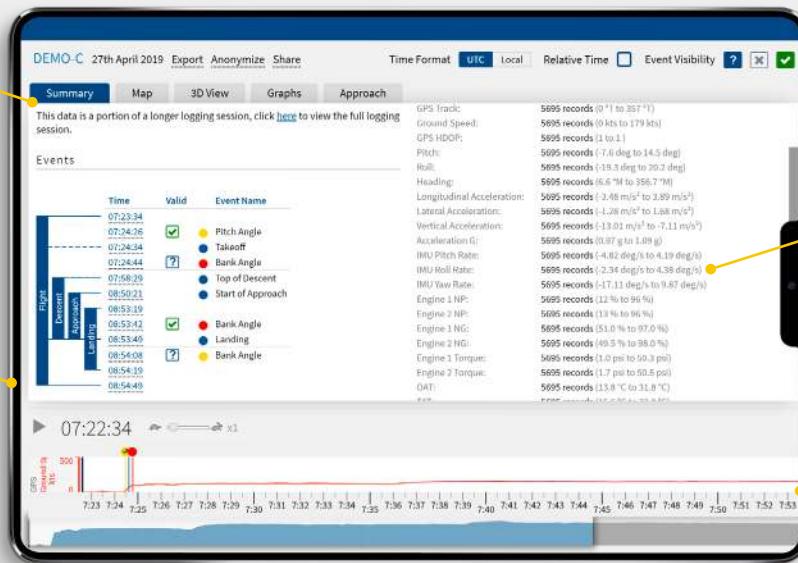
DEMO-C 27th April 2019 Export Anonymize Share

Time Format UTC Local Relative Time Event Visibility ? ✕ ✓

Summary Map 3D View Graphs Approach

This data is a portion of a longer logging session, click here to view the full logging session.

Events

| Time | Valid | Event Name |
|---|---|---|
| 07:23:34 | | |
| 07:24:26 | ✓ | Pitch Angle |
| 07:24:34 | | Takeoff |
| 07:24:44 | ? | Bank Angle |
| 07:58:29 | | Top of Descent |
| 08:50:21 | | Start of Approach |
| 08:53:19 | | |
| 08:53:42 | ✓ | Bank Angle |
| 08:53:49 | | Landing |
| 08:54:08 | ? | Bank Angle |
| 08:54:19 | | |
| 08:54:49 | | |

Flight
Descent
Approach
Landing

| | |
|---|---|
| GPS Track: | 5695 records (0 °T to 357 °T) |
| Ground Speed: | 5695 records (0 kts to 179 kts) |
| GPS HDOP: | 5695 records (1 to 1) |
| Pitch: | 5695 records (-7.6 deg to 14.5 deg) |
| Roll: | 5695 records (-19.3 deg to 20.2 deg) |
| Heading: | 5695 records (6.6 °M to 356.7 °M) |
| Longitudinal Acceleration: | 5695 records (-2.48 m/s² to 3.89 m/s²) |
| Lateral Acceleration: | 5695 records (-1.28 m/s² to 1.68 m/s²) |
| Vertical Acceleration: | 5695 records (-13.01 m/s² to -7.11 m/s²) |
| Acceleration G: | 5695 records (0.87 g to 1.09 g) |
| IMU Pitch Rate: | 5695 records (-4.82 deg/s to 4.19 deg/s) |
| IMU Roll Rate: | 5695 records (-2.34 deg/s to 4.38 deg/s) |
| IMU Yaw Rate: | 5695 records (-17.11 deg/s to 9.87 deg/s) |
| Engine 1 NP: | 5695 records (12 % to 96 %) |
| Engine 2 NP: | 5695 records (13 % to 96 %) |
| Engine 1 NG: | 5695 records (51.0 % to 97.0 %) |
| Engine 2 NG: | 5695 records (49.5 % to 98.0 %) |
| Engine 1 Torque: | 5695 records (1.0 psi to 50.3 psi) |
| Engine 2 Torque: | 5695 records (1.7 psi to 50.5 psi) |
| OAT: | 5695 records (13.8 °C to 31.8 °C) |

07:22:34 x1

GPS Speed (kts) 500 0

7:23 7:24 7:25 7:26 7:27 7:28 7:29 7:30 7:31 7:32 7:33 7:34 7:35 7:36 7:37 7:38 7:39 7:40 7:41 7:42 7:43 7:44 7:45 7:46 7:47 7:48 7:49 7:50 7:51 7:52 7:53